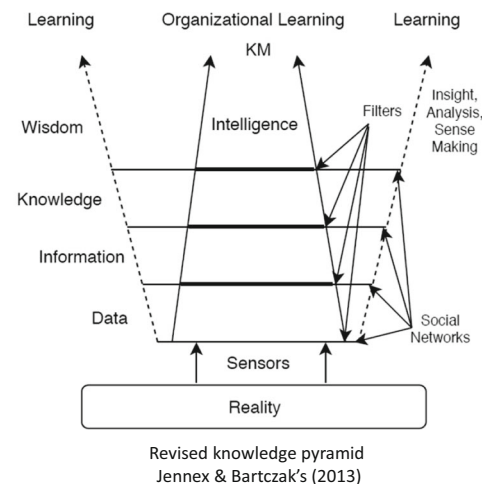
Learning

Organizational Learning

Learning

KM

Wisdom

Intelligence

Filters

Insight, Analysis, Sense Making

Knowledge

Information

Data

Social Networks

Sensors

Reality

Revised knowledge pyramid
Jennex & Bartczak's (2013)